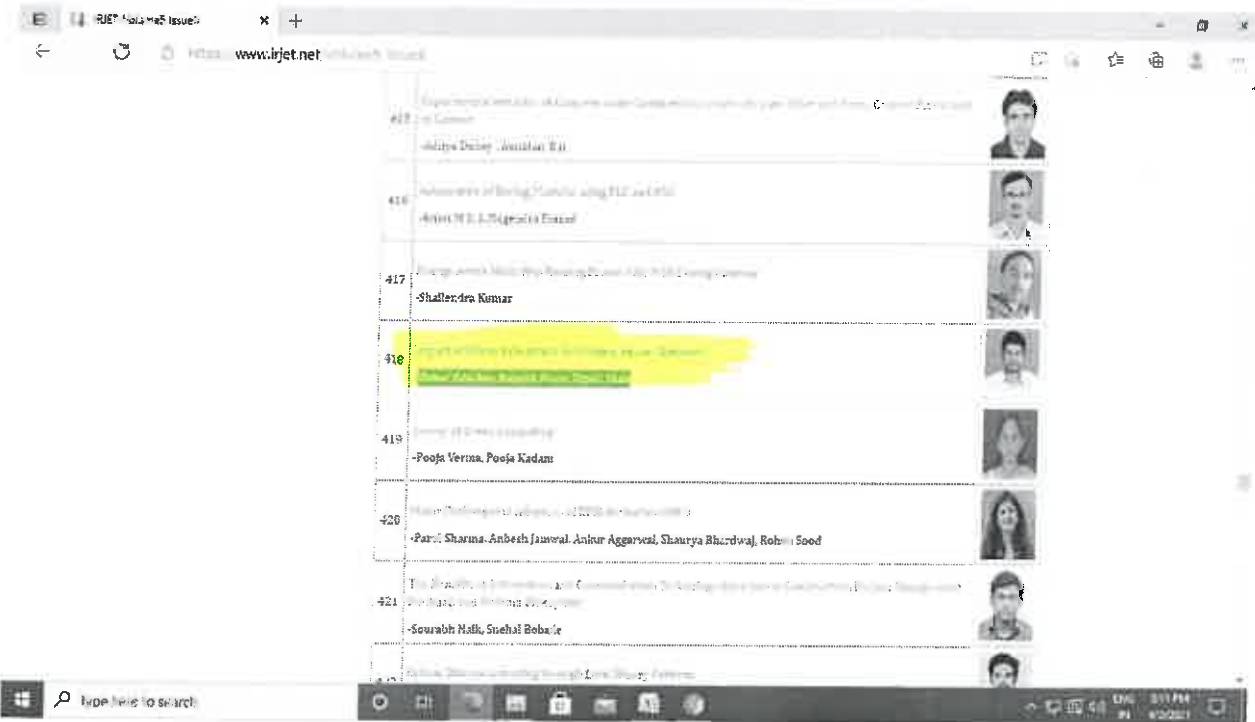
IRJET Vol.8 Issue5 ×

www.irjet.net

415 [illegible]

-Aditya Dubey, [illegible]

416 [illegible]

-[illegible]

417 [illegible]

-Shailendra Kumar

418 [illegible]

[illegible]

419 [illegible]

-Pooja Verma, Pooja Kadam

420 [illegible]

-Parul Sharma, Anbesh Jamwal, Ankur Aggarwal, Shaurya Bhardwaj, Rohan Sood

421 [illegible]

-Sourabh Naik, Snehal Bobade

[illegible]

Type here to search

ENG IN